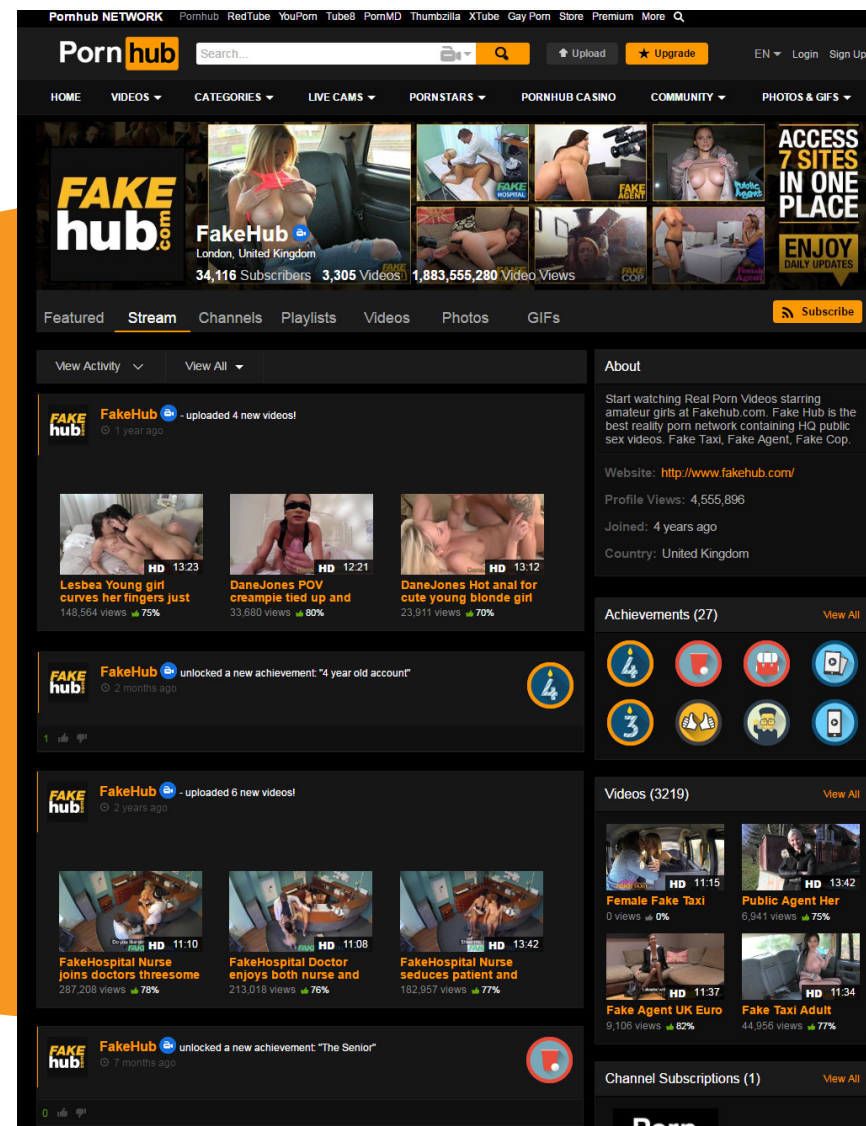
Pornhub NETWORK Pornhub RedTube YouPorn Tube8 PornMD Thumbzilla XTube Gay Porn Store Premium More

Porn hub Search... Upload Upgrade EN Login Sign Up

HOME VIDEOS CATEGORIES LIVE CAMS PORNSTARS PORNHUB CASINO COMMUNITY PHOTOS & GIFS

FAKE hub .com

FakeHub
London, United Kingdom
34,116 Subscribers 3,305 Videos 1,883,555,280 Video Views

ACCESS 7 SITES IN ONE PLACE
ENJOY DAILY UPDATES

Featured Stream Channels Playlists Videos Photos GIFs Subscribe

View Activity View All

FakeHub - uploaded 4 new videos!
1 year ago

HD 13:23
Lesbea Young girl curves her fingers just
148,564 views 75%

HD 12:21
DaneJones POV creampie tied up and
33,680 views 80%

HD 13:12
DaneJones Hot anal for cute young blonde girl
23,911 views 70%

FakeHub unlocked a new achievement: "4 year old account"
2 months ago
1

FakeHub - uploaded 6 new videos!
2 years ago

HD 11:10
FakeHospital Nurse joins doctors threesome
287,208 views 78%

HD 11:08
FakeHospital Doctor enjoys both nurse and
213,018 views 76%

HD 13:42
FakeHospital Nurse seduces patient and
182,957 views 77%

FakeHub unlocked a new achievement: "The Senior"
7 months ago
0

About
Start watching Real Porn Videos starring amateur girls at Fakehub.com. Fake Hub is the best reality porn network containing HQ public sex videos. Fake Taxi, Fake Agent, Fake Cop.

Website: http://www.fakehub.com/
Profile Views: 4,555,896
Joined: 4 years ago
Country: United Kingdom

Achievements (27) View All

Videos (3219) View All

HD 11:15
Female Fake Taxi
0 views 0%

HD 13:42
Public Agent Her
6,941 views 75%

HD 11:37
Fake Agent UK Euro
9,106 views 82%

HD 11:34
Fake Taxi Adult
44,956 views 77%

Channel Subscriptions (1) View All